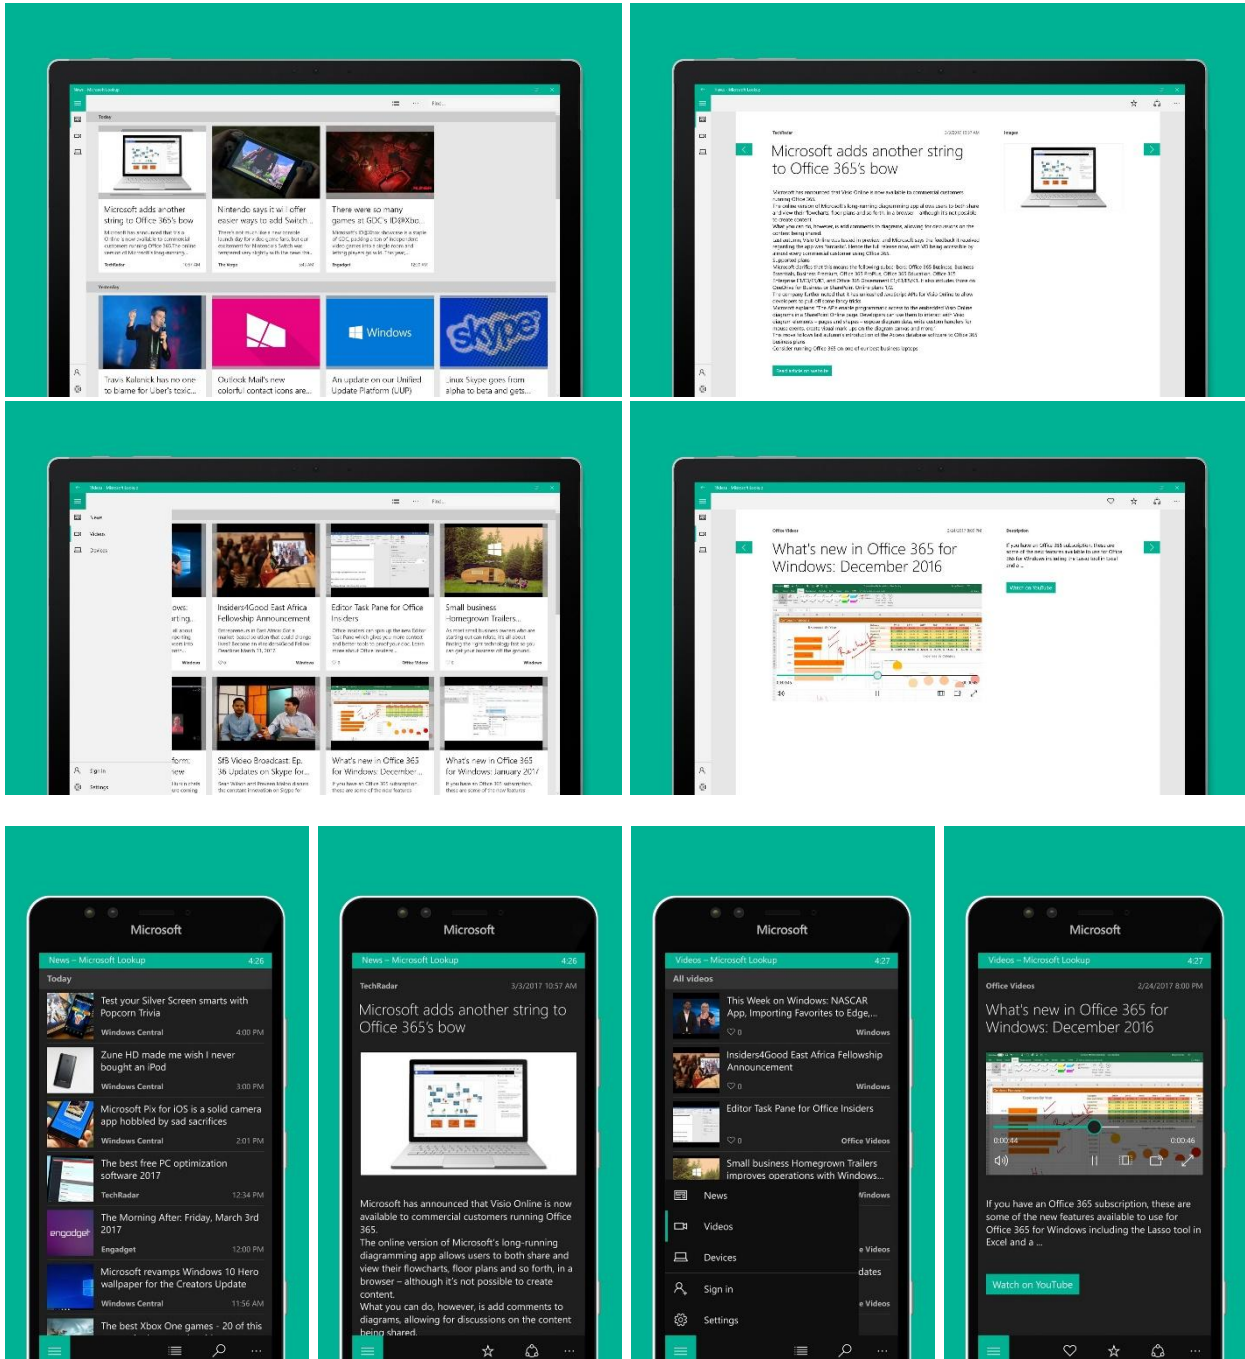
News - Microsoft Lookup

Find...

Today

Microsoft adds another string to Office 365's bow

Nintendo says it will offer easier ways to add Switch...

There were so many games at GDC's ID@Xbo...

Yesterday

Windows

Travis Kalanick has no one to blame for Uber's toxic...

Outlook Mail's new colorful contact icons are...

An update on our Unified Update Platform (UUP)

Linux Skype goes from alpha to beta and gets...

News - Microsoft Lookup

TechRadar

Image

Microsoft adds another string to Office 365's bow

Videos - Microsoft Lookup

Find...

News

Videos

Devices

Insiders4Good East Africa Fellowship Announcement

Editor Task Pane for Office Insiders

Small business Homegrown Trailers...

SfB Video Broadcast: Ep. 36 Updates on Skype for...

What's new in Office 365 for Windows: December...

What's new in Office 365 for Windows: January 2017

Sign in

Settings

Videos - Microsoft Lookup

Office Videos

Description

What's new in Office 365 for Windows: December 2016

Watch on YouTube

Microsoft

News – Microsoft Lookup 4:26

Today

Test your Silver Screen smarts with Popcorn Trivia
Windows Central 4:00 PM

Zune HD made me wish I never bought an iPod
Windows Central 3:00 PM

Microsoft Pix for iOS is a solid camera app hobbled by sad sacrifices
Windows Central 2:01 PM

The best free PC optimization software 2017
TechRadar 12:34 PM

The Morning After: Friday, March 3rd 2017
Engadget 12:00 PM

Microsoft revamps Windows 10 Hero wallpaper for the Creators Update
Windows Central 11:56 AM

The best Xbox One games - 20 of this

Microsoft

News – Microsoft Lookup 4:26

TechRadar 3/3/2017 10:57 AM

Microsoft adds another string to Office 365's bow

Microsoft has announced that Visio Online is now available to commercial customers running Office 365.
The online version of Microsoft's long-running diagramming app allows users to both share and view their flowcharts, floor plans and so forth, in a browser – although it's not possible to create content.
What you can do, however, is add comments to diagrams, allowing for discussions on the content being shared.

Microsoft

Videos – Microsoft Lookup 4:27

All videos

This Week on Windows: NASCAR App, Importing Favorites to Edge,...
0 Windows

Insiders4Good East Africa Fellowship Announcement
0 Windows

Editor Task Pane for Office Insiders
0 Office Videos

Small business Homegrown Trailers improves operations with Windows...

News
Videos
Devices
Sign in
Settings

Microsoft

Videos – Microsoft Lookup 4:27

Office Videos 2/24/2017 8:00 PM

What's new in Office 365 for Windows: December 2016

0:00:44 0:00:46

If you have an Office 365 subscription, these are some of the new features available to use for Office 365 for Windows including the Lasso tool in Excel and a ...

Watch on YouTube